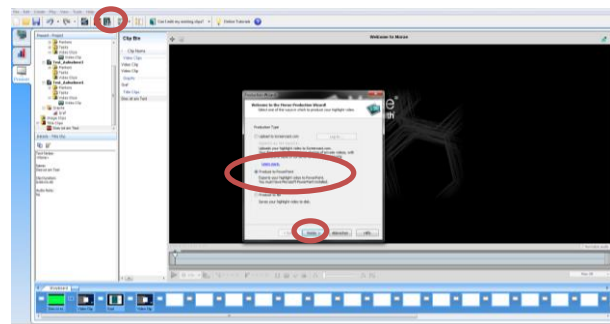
File Edit Create Play Video Tools Help

How do I edit my existing clips? Online Tutorials

Clip Bin

Clip Name

Video Clips

Video Clip

Video Clip

Graphic

Text

Title Clip

Box of info Text

Welcome to Morae

Welcome to the Morae Production Wizard

Production Type

Produce to PowerPoint

Produce

Cancel

Help